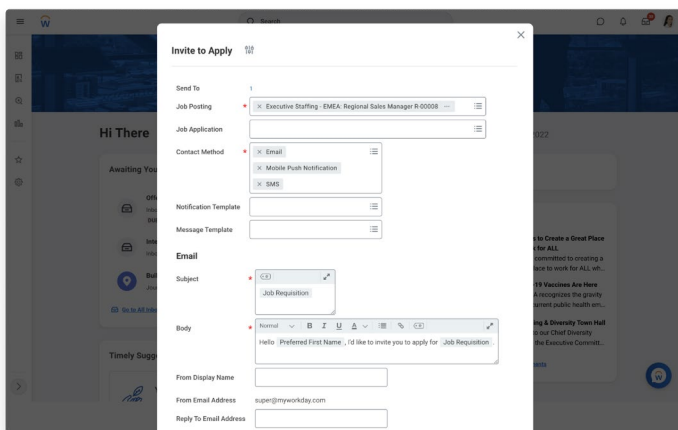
Search

Hi There

Awaiting You

Go to All Inbox

Timely Sugg

2022

s to Create a Great Place for ALL
committed to creating a place to work for ALL, wh...

-19 Vaccines Are Here
A recognizes the gravity current public health em...

ing & Diversity Town Hall
to our Chief Diversity the Executive Committ...

Invite to Apply

Send To 1

Job Posting * × Executive Staffing - EMEA: Regional Sales Manager R-00008 ···

Job Application

Contact Method * × Email
× Mobile Push Notification
× SMS

Notification Template

Message Template

Email

Subject * Job Requisition

Body * Normal B I U A
Hello Preferred First Name , I'd like to invite you to apply for Job Requisition .

From Display Name

From Email Address super@myworkday.com

Reply To Email Address